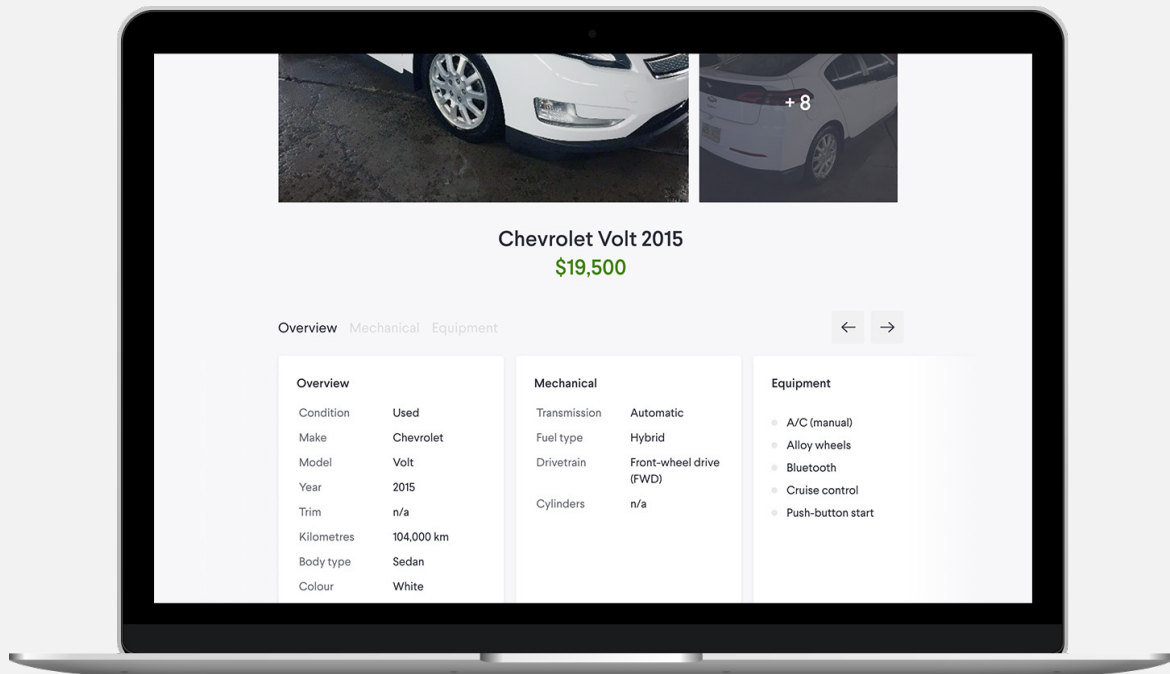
+ 8

Chevrolet Volt 2015
$19,500

Overview Mechanical Equipment

← →

Overview

| | |
|---|---|
| Condition | Used |
| Make | Chevrolet |
| Model | Volt |
| Year | 2015 |
| Trim | n/a |
| Kilometres | 104,000 km |
| Body type | Sedan |
| Colour | White |

Mechanical

| | |
|---|---|
| Transmission | Automatic |
| Fuel type | Hybrid |
| Drivetrain | Front-wheel drive (FWD) |
| Cylinders | n/a |

Equipment

- A/C (manual)
- Alloy wheels
- Bluetooth
- Cruise control
- Push-button start